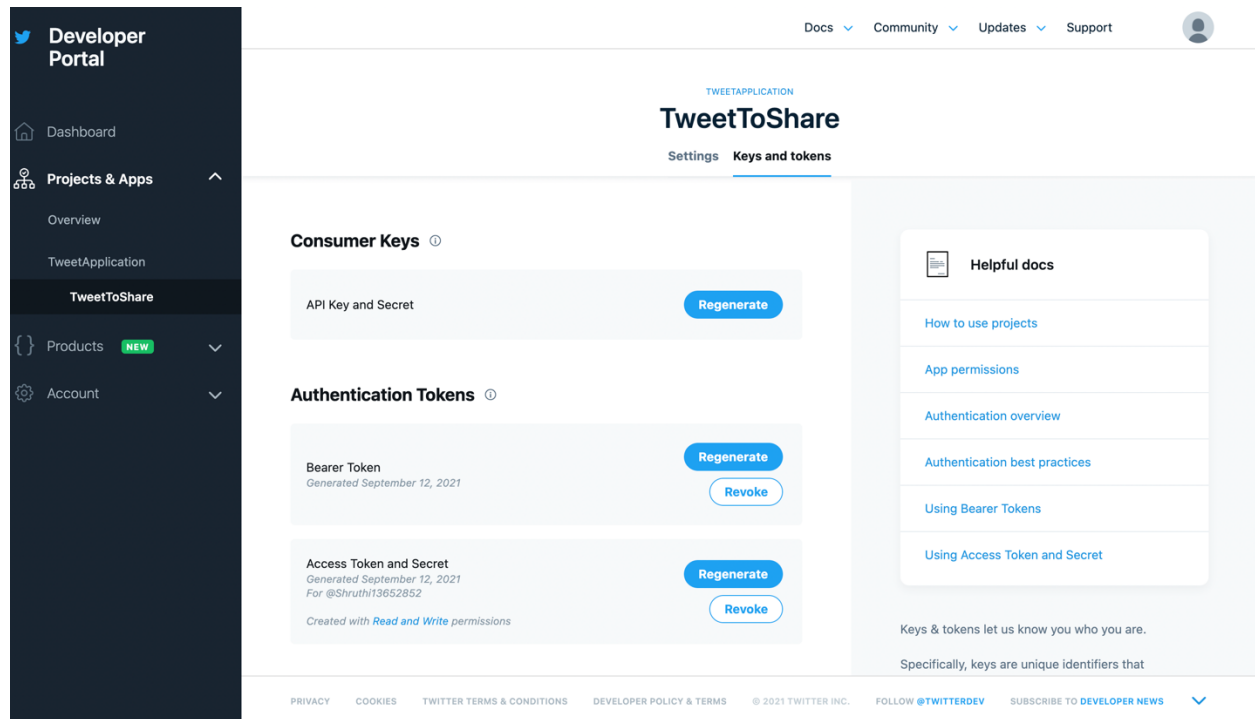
Developer Portal

Dashboard

Projects & Apps

Overview

TweetApplication

TweetToShare

Products NEW

Account

Docs Community Updates Support

TWEETAPPLICATION

TweetToShare

Settings Keys and tokens

Consumer Keys

API Key and Secret

Regenerate

Authentication Tokens

Bearer Token
Generated September 12, 2021

Regenerate
Revoke

Access Token and Secret
Generated September 12, 2021
For @Shruthi13652852

Created with Read and Write permissions

Regenerate
Revoke

Helpful docs

How to use projects

App permissions

Authentication overview

Authentication best practices

Using Bearer Tokens

Using Access Token and Secret

Keys & tokens let us know you who you are.

Specifically, keys are unique identifiers that

PRIVACY COOKIES TWITTER TERMS & CONDITIONS DEVELOPER POLICY & TERMS © 2021 TWITTER INC. FOLLOW @TWITTERDEV SUBSCRIBE TO DEVELOPER NEWS